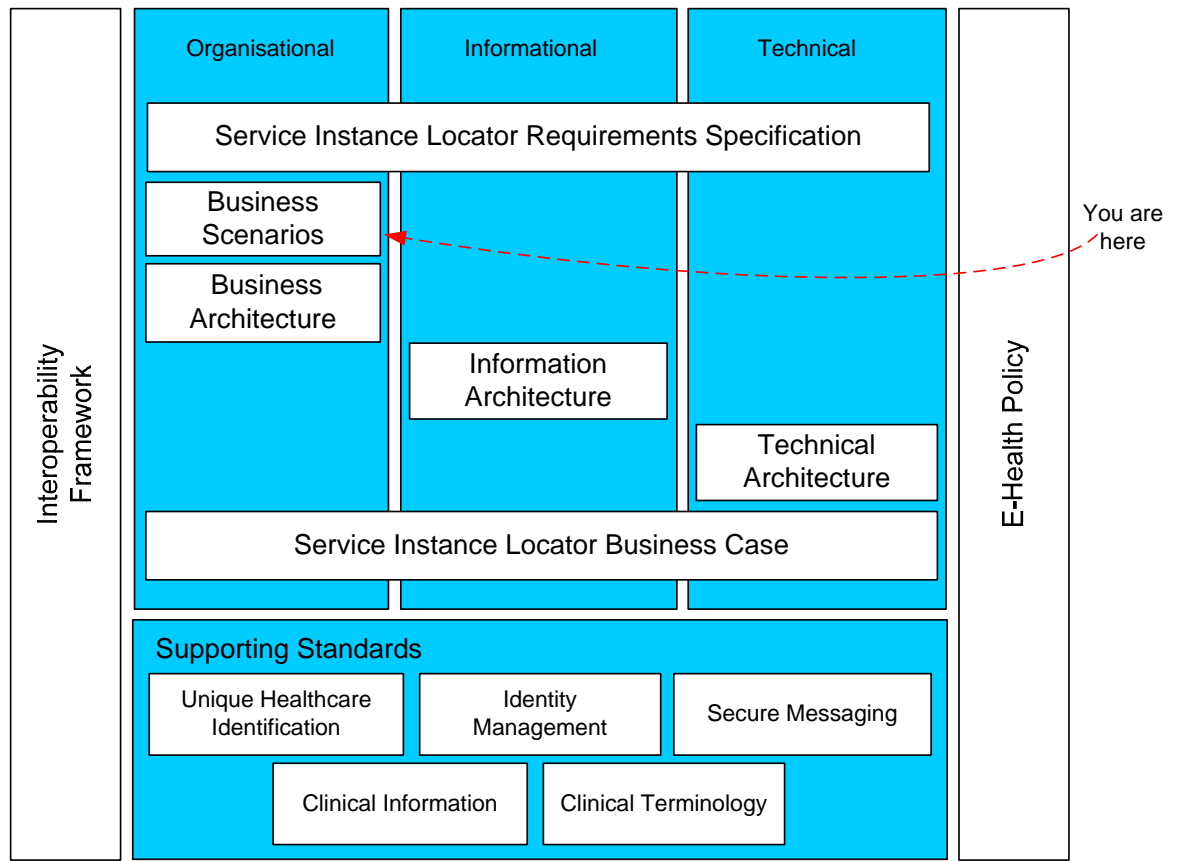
Interoperability Framework

Organisational

Informational

Technical

Service Instance Locator Requirements Specification

Business Scenarios

You are here

Business Architecture

Information Architecture

Technical Architecture

Service Instance Locator Business Case

E-Health Policy

Supporting Standards

Unique Healthcare Identification

Identity Management

Secure Messaging

Clinical Information

Clinical Terminology